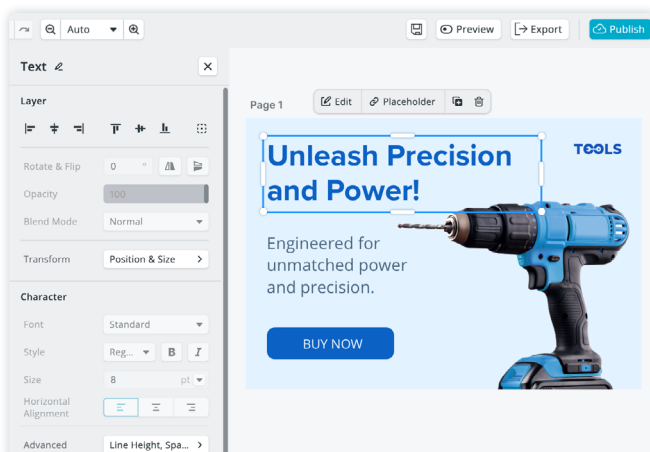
Auto

Preview Export Publish

Text

Layer

Rotate & Flip 0 °

Opacity 100

Blend Mode Normal

Transform Position & Size

Character

Font Standard

Style Reg... B I

Size 8 pt

Horizontal Alignment

Advanced Line Height, Spa...

Page 1

Edit Placeholder

Unleash Precision and Power!

TOOLS

Engineered for unmatched power and precision.

BUY NOW